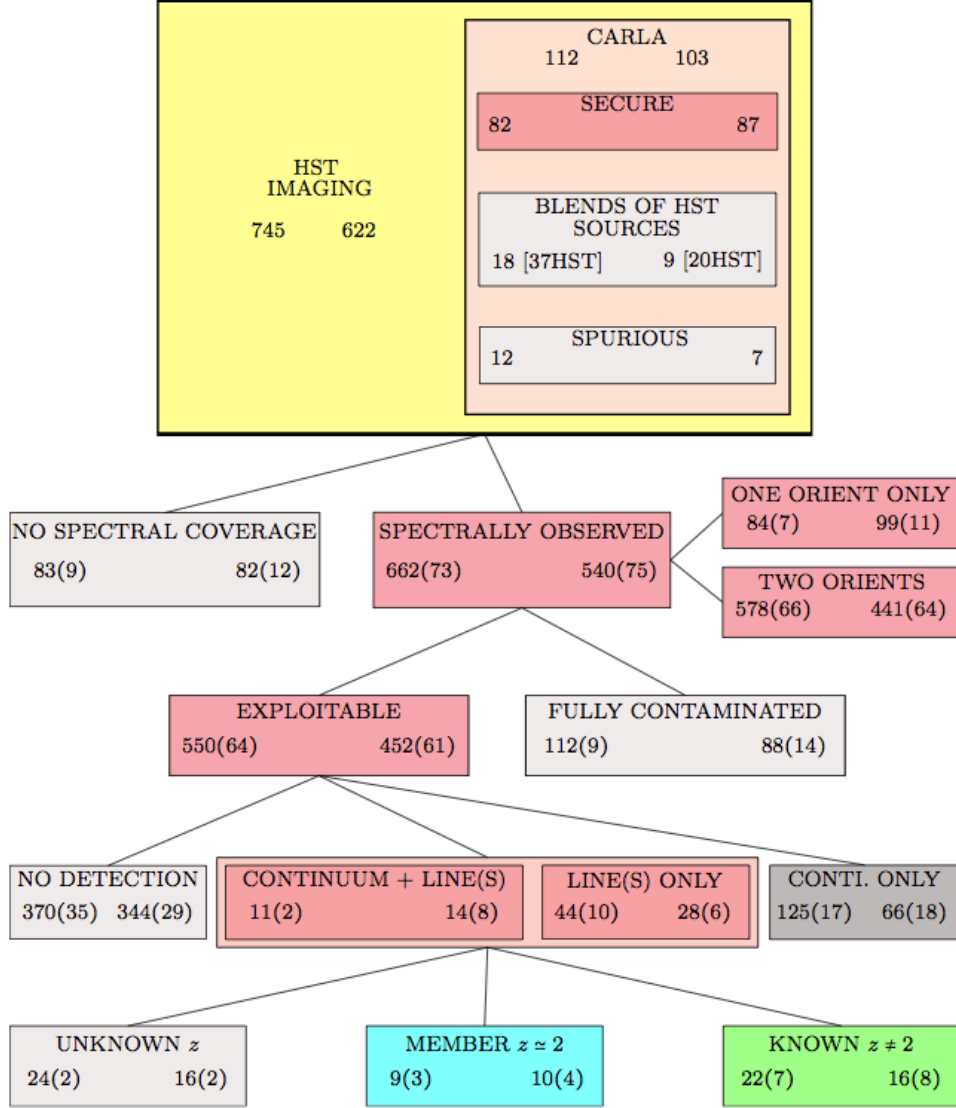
HST IMAGING
745 622

CARLA
112 103

SECURE
82 87

BLENDS OF HST SOURCES
18 [37HST] 9 [20HST]

SPURIOUS
12 7

NO SPECTRAL COVERAGE
83(9) 82(12)

SPECTRALLY OBSERVED
662(73) 540(75)

ONE ORIENT ONLY
84(7) 99(11)

TWO ORIENTS
578(66) 441(64)

EXPLOITABLE
550(64) 452(61)

FULLY CONTAMINATED
112(9) 88(14)

NO DETECTION
370(35) 344(29)

CONTINUUM + LINE(S)
11(2) 14(8)

LINE(S) ONLY
44(10) 28(6)

CONTI. ONLY
125(17) 66(18)

UNKNOWN $z$
24(2) 16(2)

MEMBER $z \simeq 2$
9(3) 10(4)

KNOWN $z \neq 2$
22(7) 16(8)